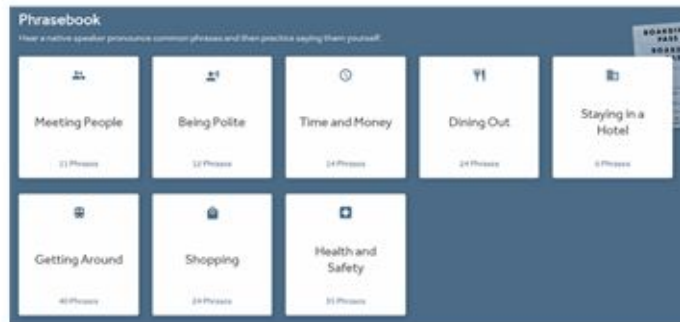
Phrasebook

Hear a native speaker pronounce common phrases and then practice saying them yourself.

BOARDING PASS

Meeting People
11 Phrases

Being Polite
12 Phrases

Time and Money
14 Phrases

Dining Out
24 Phrases

Staying in a Hotel
6 Phrases

Getting Around
40 Phrases

Shopping
24 Phrases

Health and Safety
31 Phrases